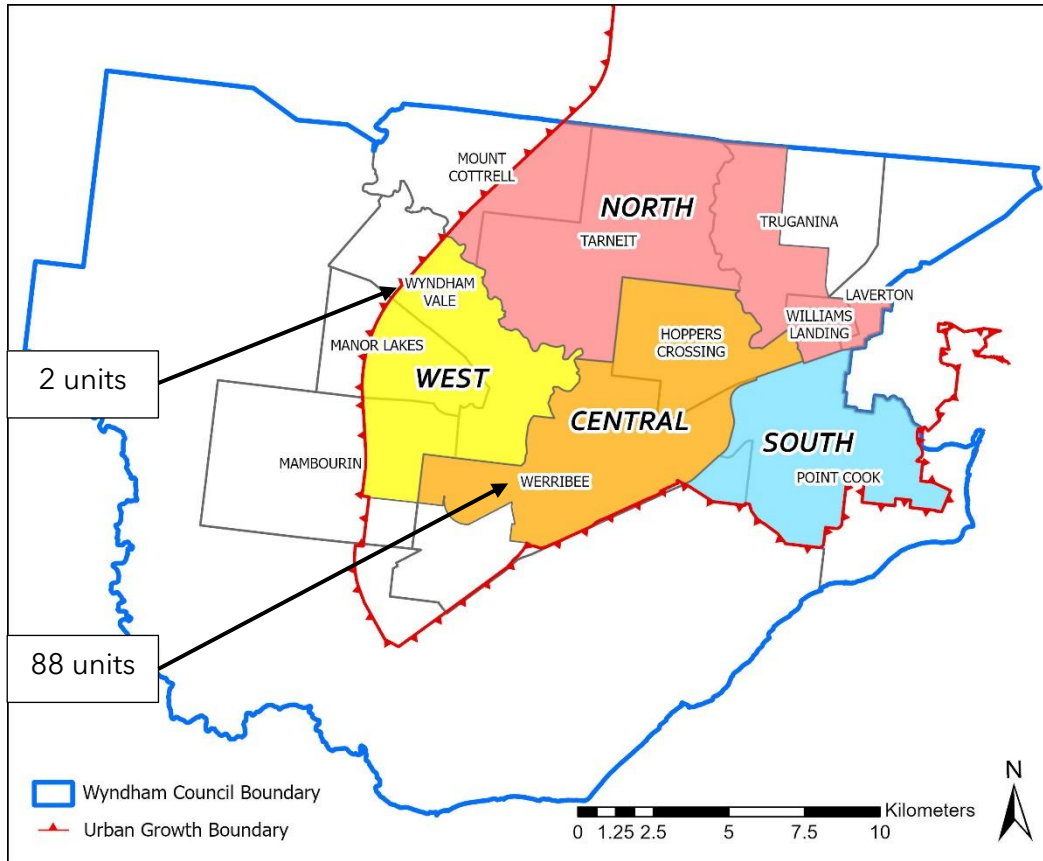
MOUNT COTTRELL

NORTH

TARNEIT

TRUGANINA

WYNDHAM VALE

LAVERTON

WILLIAMS LANDING

HOPPERS CROSSING

MANOR LAKES

2 units

WEST

CENTRAL

SOUTH

MAMBOURIN

WERRIBEE

POINT COOK

88 units

Wyndham Council Boundary

Urban Growth Boundary

0 1.25 2.5 5 7.5 10 Kilometers

N